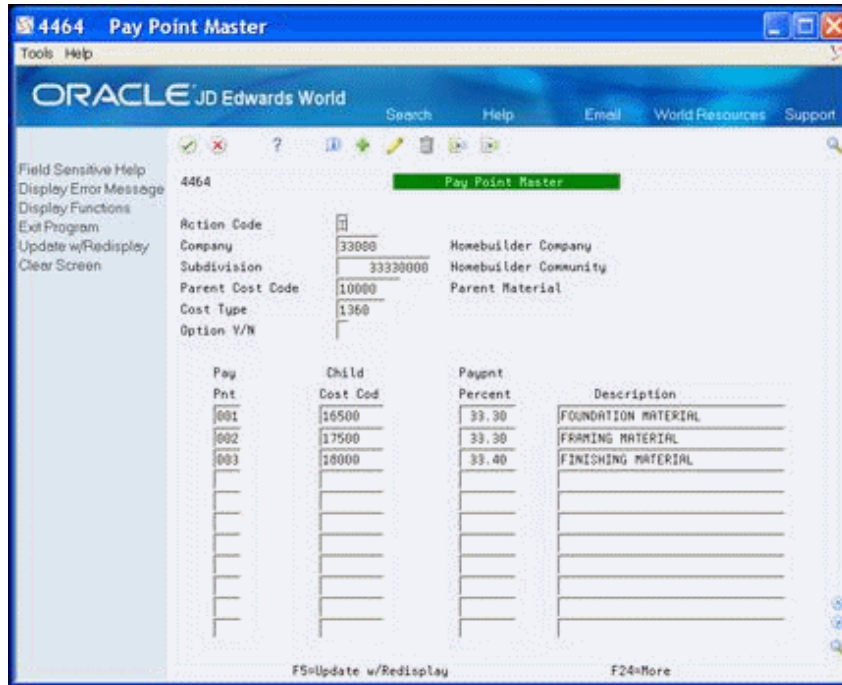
4464 Pay Point Master
Tools Help

ORACLE JD Edwards World
Search Help Email World Resources Support

Field Sensitive Help
Display Error Message
Display Functions
Exit Program
Update w/Redisplay
Clear Screen

4464 Pay Point Master

Action Code I
Company 33000 Homebuilder Company
Subdivision 33330000 Homebuilder Community
Parent Cost Code 10000 Parent Material
Cost Type 1360
Option Y/N

| Pay Pnt | Child Cost Cod | Paypnt Percent | Description |
|---|---|---|---|
| 001 | 16500 | 33.30 | FOUNDATION MATERIAL |
| 002 | 17500 | 33.30 | FRAMING MATERIAL |
| 003 | 18000 | 33.40 | FINISHING MATERIAL |

F5=Update w/Redisplay F24=More